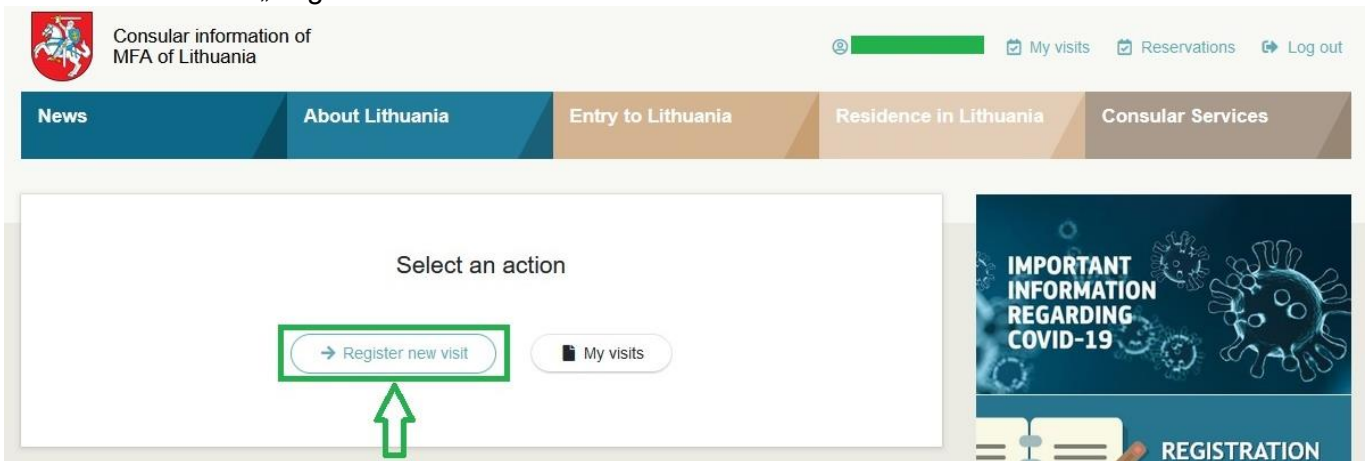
Consular information of MFA of Lithuania

My visits Reservations Log out

News
About Lithuania
Entry to Lithuania
Residence in Lithuania
Consular Services

Select an action

→ Register new visit
My visits

IMPORTANT INFORMATION REGARDING COVID-19

REGISTRATION